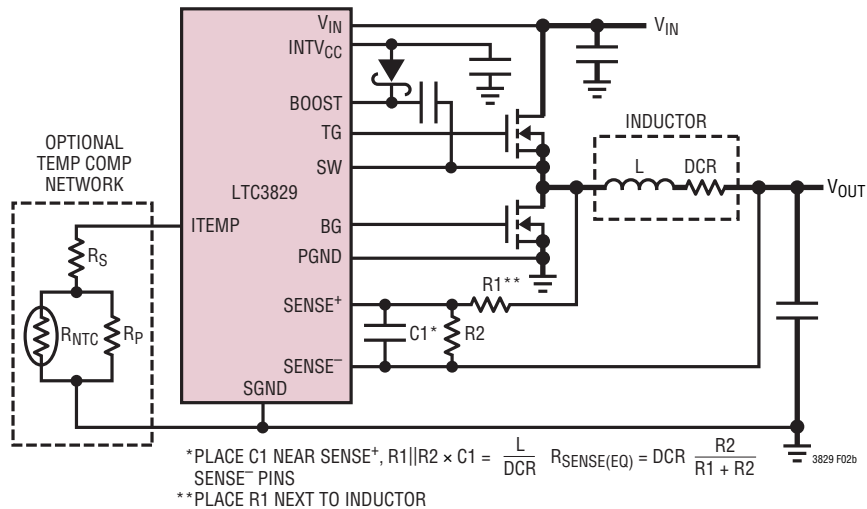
$V_{IN}$

$INTV_{CC}$

BOOST

TG

SW

LTC3829

BG

PGND

$SENSE^+$

$SENSE^-$

SGND

ITEMP

$V_{IN}$

INDUCTOR

L

DCR

$V_{OUT}$

OPTIONAL TEMP COMP NETWORK

$R_S$

$R_{NTC}$

$R_P$

R1**

C1*

R2

*PLACE C1 NEAR $SENSE^+$, $SENSE^-$ PINS $R1||R2 \times C1 = \frac{L}{DCR}$ $R_{SENSE(EQ)} = DCR \frac{R2}{R1 + R2}$

**PLACE R1 NEXT TO INDUCTOR

3829 F02b